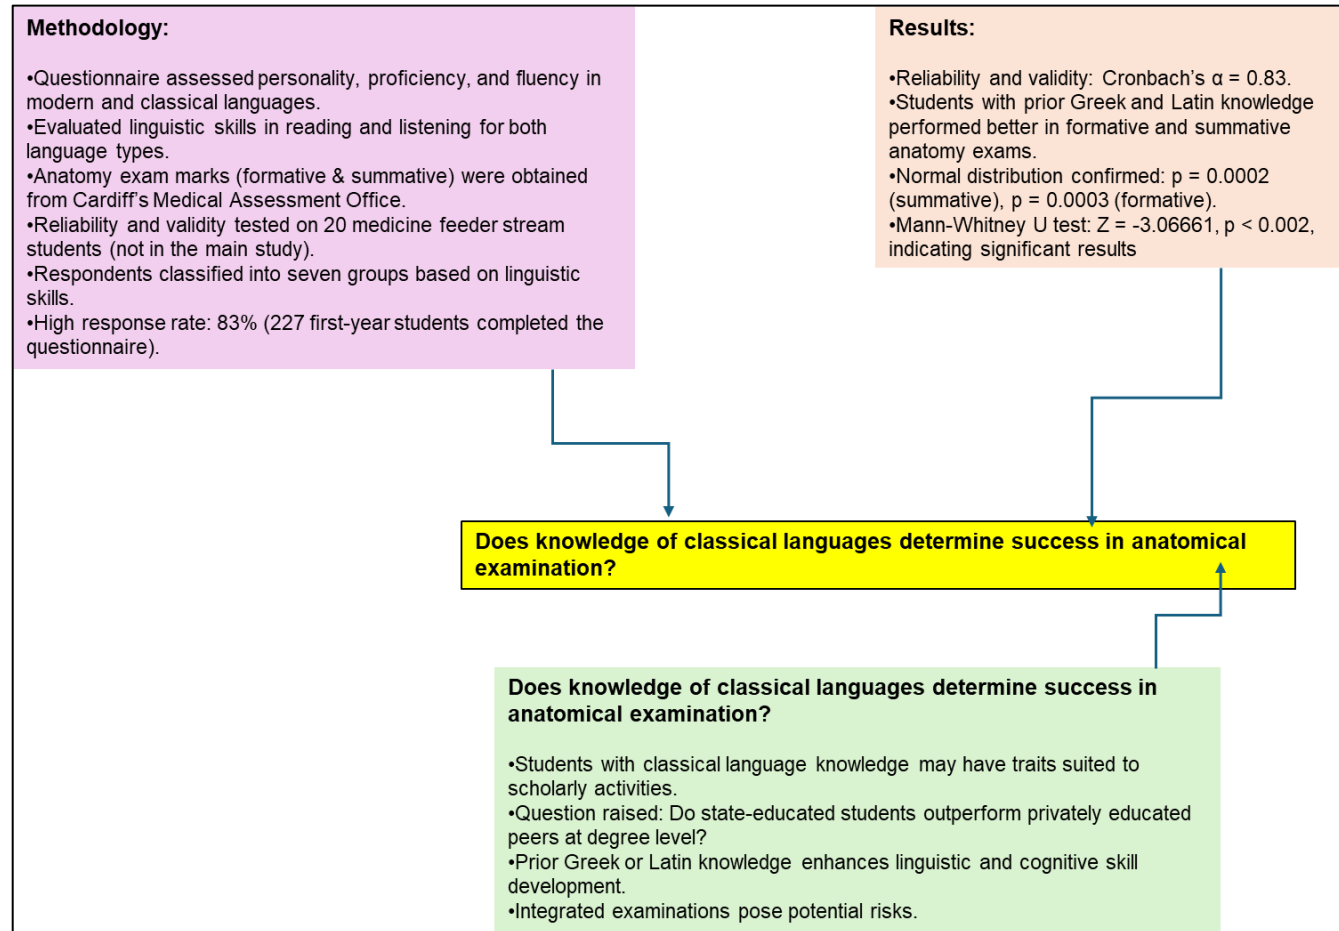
Methodology:

•Questionnaire assessed personality, proficiency, and fluency in modern and classical languages.
•Evaluated linguistic skills in reading and listening for both language types.
•Anatomy exam marks (formative & summative) were obtained from Cardiff's Medical Assessment Office.
•Reliability and validity tested on 20 medicine feeder stream students (not in the main study).
•Respondents classified into seven groups based on linguistic skills.
•High response rate: 83% (227 first-year students completed the questionnaire).

Results:

•Reliability and validity: Cronbach's α = 0.83.
•Students with prior Greek and Latin knowledge performed better in formative and summative anatomy exams.
•Normal distribution confirmed: p = 0.0002 (summative), p = 0.0003 (formative).
•Mann-Whitney U test: Z = -3.06661, p < 0.002, indicating significant results

Does knowledge of classical languages determine success in anatomical examination?

Does knowledge of classical languages determine success in anatomical examination?

•Students with classical language knowledge may have traits suited to scholarly activities.
•Question raised: Do state-educated students outperform privately educated peers at degree level?
•Prior Greek or Latin knowledge enhances linguistic and cognitive skill development.
•Integrated examinations pose potential risks.